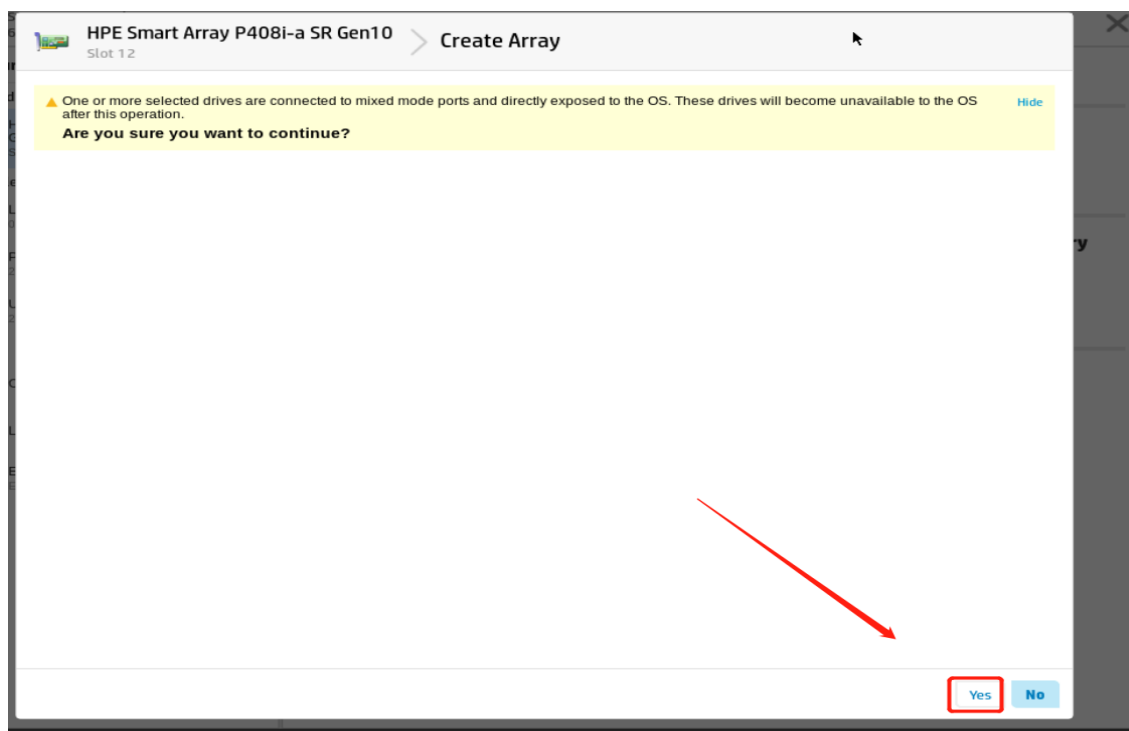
HPE Smart Array P408i-a SR Gen10
Slot 12

Create Array

One or more selected drives are connected to mixed mode ports and directly exposed to the OS. These drives will become unavailable to the OS after this operation.

Are you sure you want to continue?

Hide

Yes

No